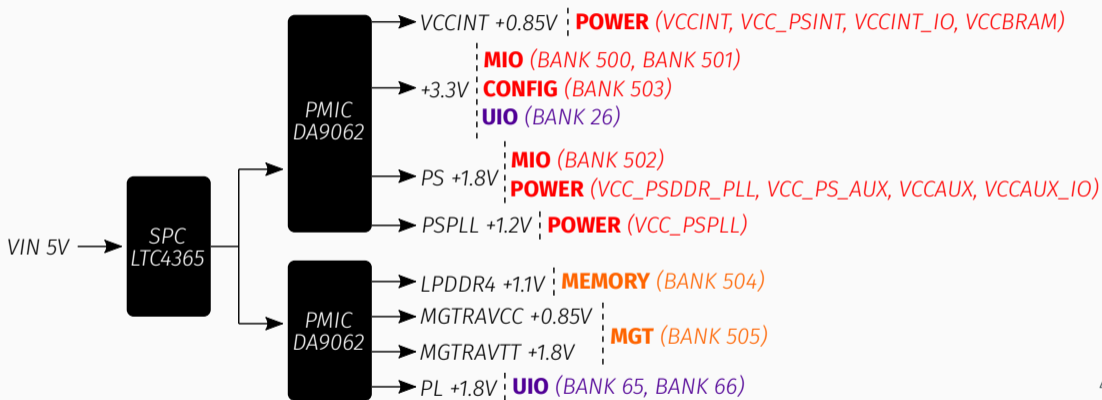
VIN 5V

SPC
LTC4365

PMIC
DA9062

VCCINT +0.85V POWER (VCCINT, VCC_PSINT, VCCINT_IO, VCCBRAM)

+3.3V MIO (BANK 500, BANK 501)
CONFIG (BANK 503)
UIO (BANK 26)

PS +1.8V MIO (BANK 502)
POWER (VCC_PSDDR_PLL, VCC_PS_AUX, VCCAUX, VCCAUX_IO)

PSPLL +1.2V POWER (VCC_PSPLL)

PMIC
DA9062

LPDDR4 +1.1V MEMORY (BANK 504)

MGTRAVCC +0.85V
MGTRAVTT +1.8V MGT (BANK 505)

PL +1.8V UIO (BANK 65, BANK 66)